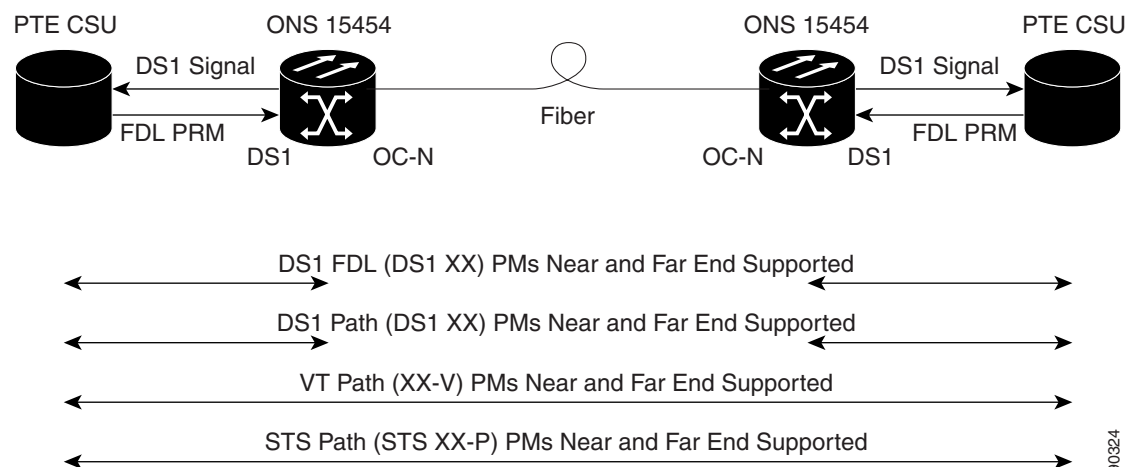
PTE CSU

ONS 15454

ONS 15454

PTE CSU

DS1 Signal

FDL PRM

DS1

OC-N

Fiber

OC-N

DS1

DS1 Signal

FDL PRM

DS1 FDL (DS1 XX) PMs Near and Far End Supported

DS1 Path (DS1 XX) PMs Near and Far End Supported

VT Path (XX-V) PMs Near and Far End Supported

STS Path (STS XX-P) PMs Near and Far End Supported

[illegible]0324